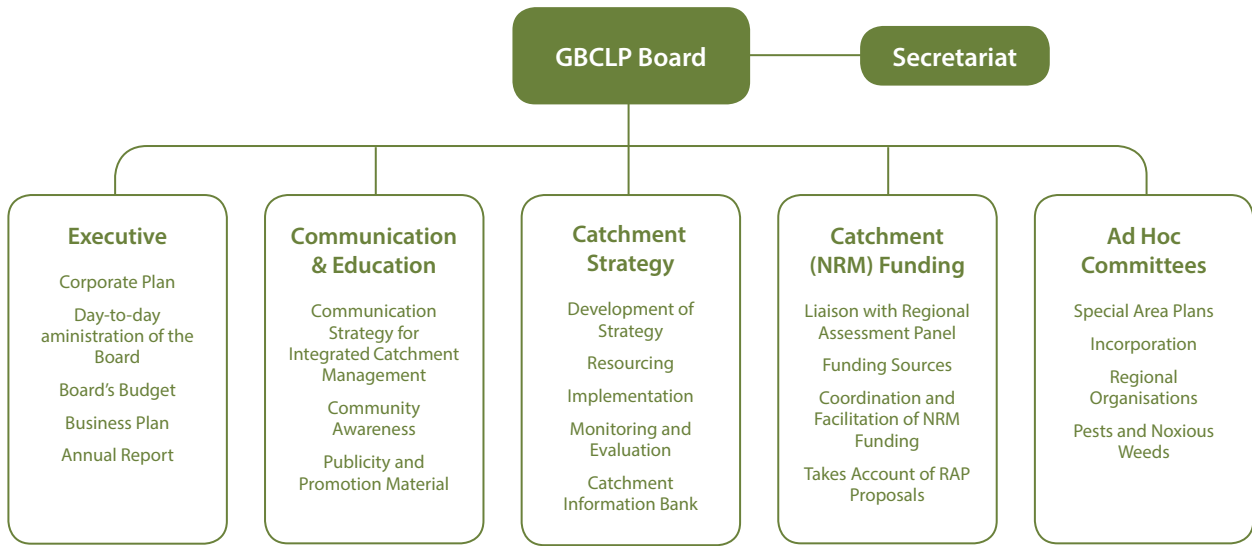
GBCLP Board

Secretariat

Executive

Corporate Plan

Day-to-day aministration of the Board

Board's Budget

Business Plan

Annual Report

Communication & Education

Communication Strategy for Integrated Catchment Management

Community Awareness

Publicity and Promotion Material

Catchment Strategy

Development of Strategy

Resourcing

Implementation

Monitoring and Evaluation

Catchment Information Bank

Catchment (NRM) Funding

Liaison with Regional Assessment Panel

Funding Sources

Coordination and Facilitation of NRM Funding

Takes Account of RAP Proposals

Ad Hoc Committees

Special Area Plans

Incorporation

Regional Organisations

Pests and Noxious Weeds